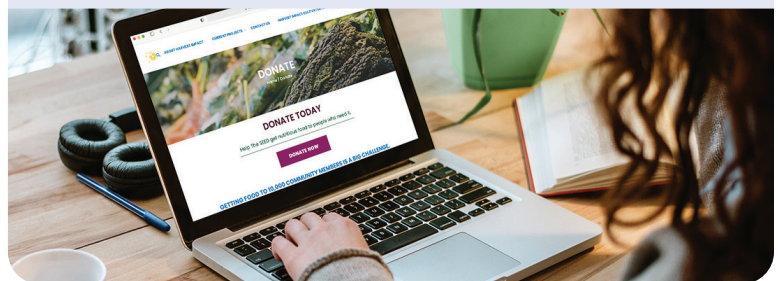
HARVEST HEAVEST IMPACT
CURRENT PROJECTS
CONTACT US
SUPPORT HARVEST IMPACT
DONATE
Home > Donate
DONATE TODAY
Help the SEED get nutritious food to people who need it.
DONATE NOW
GETTING FOOD TO 10,000 COMMUNITY MEMBERS IS A BIG CHALLENGE.